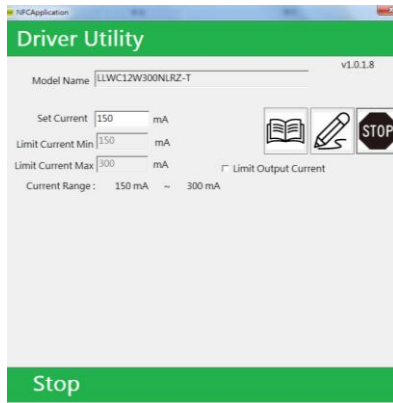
NFCApplication

Driver Utility

v1.0.1.8

Model Name LLWC12W300NLRZ-T

Set Current 150 mA

Limit Current Min 150 mA

Limit Current Max 300 mA

Limit Output Current

Current Range : 150 mA ~ 300 mA

STOP

Stop